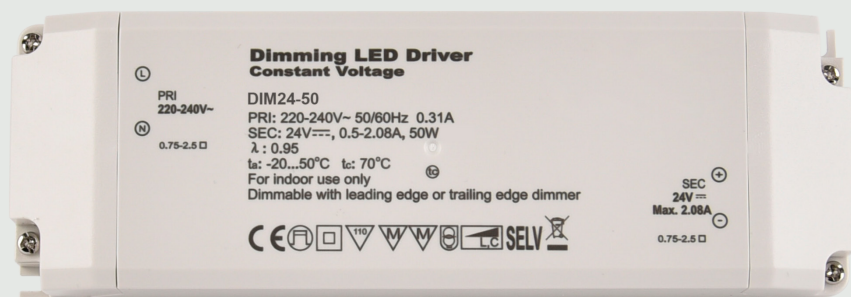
Dimming LED Driver
Constant Voltage

L
PRI
220-240V~
N
0.75-2.5 □

DIM24-50
PRI: 220-240V~ 50/60Hz 0.31A
SEC: 24V⎓, 0.5-2.08A, 50W
λ : 0.95
ta: -20...50°C tc: 70°C
For indoor use only
Dimmable with leading edge or trailing edge dimmer

tc

CE 110 M M LC SELV

SEC
24V ⎓
Max. 2.08A
+
−
0.75-2.5 □